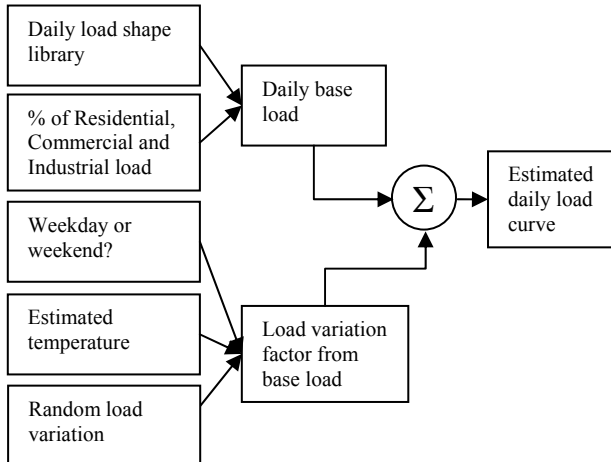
Daily load shape library

% of Residential, Commercial and Industrial load

Daily base load

$\Sigma$

Estimated daily load curve

Weekday or weekend?

Estimated temperature

Random load variation

Load variation factor from base load